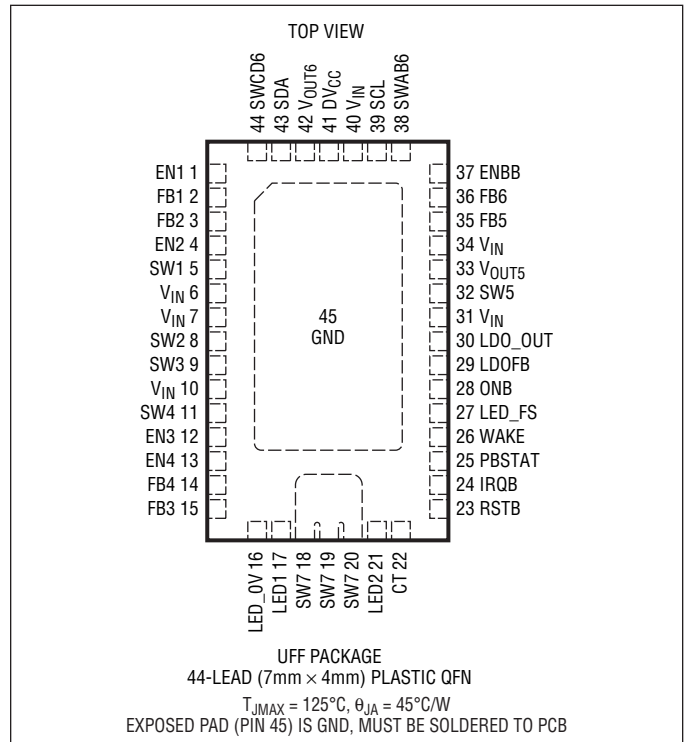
TOP VIEW

44 SWCD6
43 SDA
42 $V_{OUT6}$
41 $DV_{CC}$
40 $V_{IN}$
39 SCL
38 SWAB6

EN1 1
FB1 2
FB2 3
EN2 4
SW1 5
$V_{IN}$ 6
$V_{IN}$ 7
SW2 8
SW3 9
$V_{IN}$ 10
SW4 11
EN3 12
EN4 13
FB4 14
FB3 15

45
GND

37 ENBB
36 FB6
35 FB5
34 $V_{IN}$
33 $V_{OUT5}$
32 SW5
31 $V_{IN}$
30 LDO_OUT
29 LDOFB
28 ONB
27 LED_FS
26 WAKE
25 PBSTAT
24 IRQB
23 RSTB

LED_OV 16
LED1 17
SW7 18
SW7 19
SW7 20
LED2 21
CT 22

UFF PACKAGE
44-LEAD (7mm × 4mm) PLASTIC QFN
$T_{JMAX}$ = 125°C, $\theta_{JA}$ = 45°C/W
EXPOSED PAD (PIN 45) IS GND, MUST BE SOLDERED TO PCB